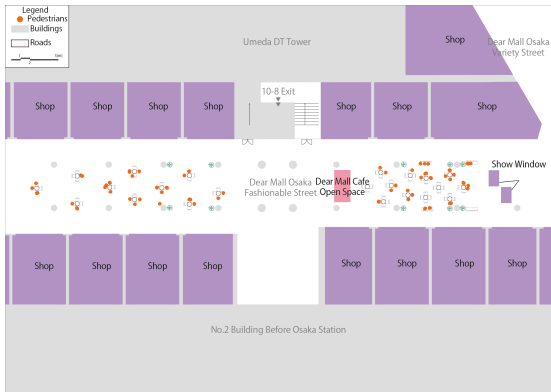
Legend
Pedestrians
Buildings
Roads
5m

Umeda DT Tower

Shop

Dear Mall Osaka Variety Street

10-8 Exit

Shop

Shop

Shop

Shop

Shop

Shop

Shop

Dear Mall Osaka Fashionable Street

Dear Mall Cafe Open Space

Show Window

Shop

Shop

Shop

Shop

Shop

Shop

Shop

Shop

No.2 Building Before Osaka Station